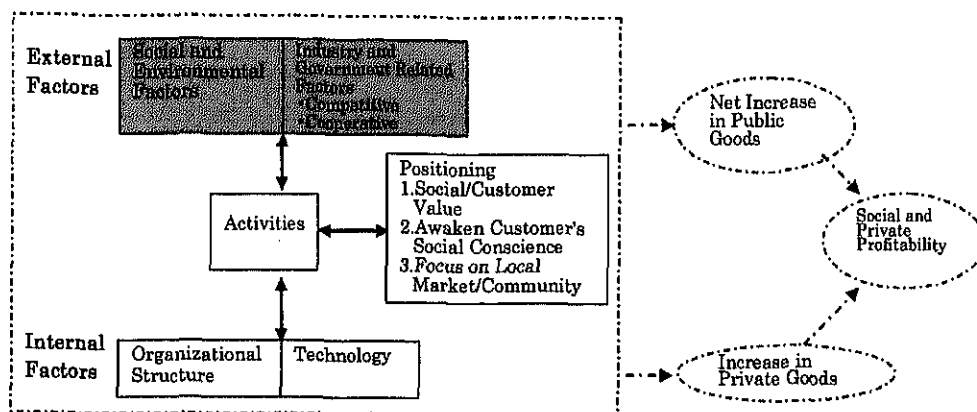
External Factors

Social and Environmental Factors

Industry and Government Related Factors
•Competitive
•Cooperative

Activities

Positioning
1.Social/Customer Value
2.Awaken Customer's Social Conscience
3.Focus on Local Market/Community

Internal Factors

Organizational Structure

Technology

Net Increase in Public Goods

Social and Private Profitability

Increase in Private Goods